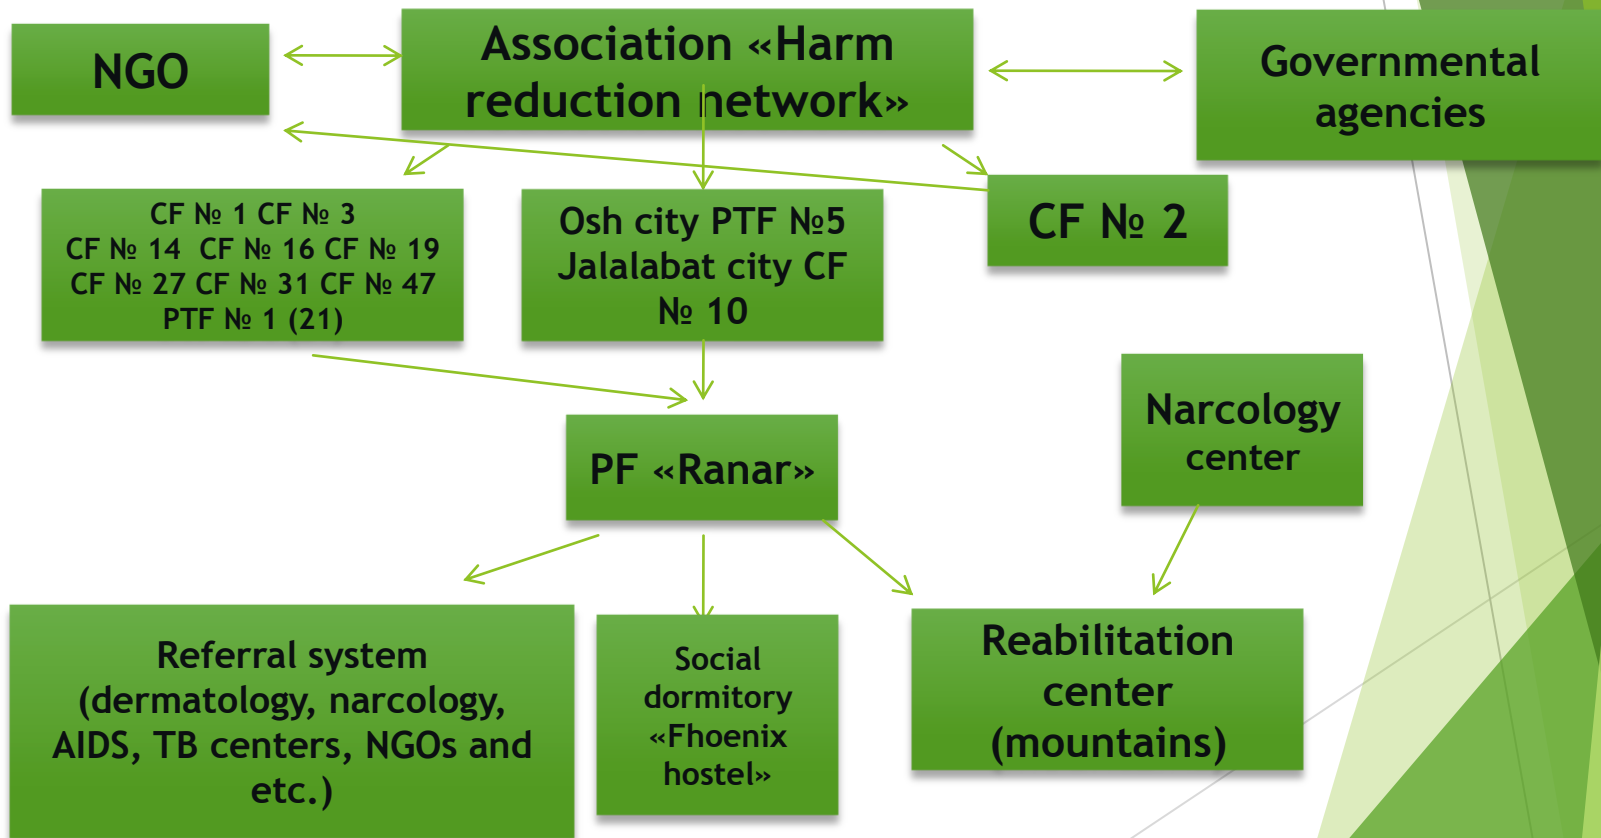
NGO

Association «Harm reduction network»

Governmental agencies

CF № 1 CF № 3
CF № 14 CF № 16 CF № 19
CF № 27 CF № 31 CF № 47
PTF № 1 (21)

Osh city PTF №5
Jalalabat city CF
№ 10

CF № 2

Narcology center

PF «Ranar»

Referral system (dermatology, narcology, AIDS, TB centers, NGOs and etc.)

Social dormitory «Fhoenix hostel»

Reabilitation center (mountains)